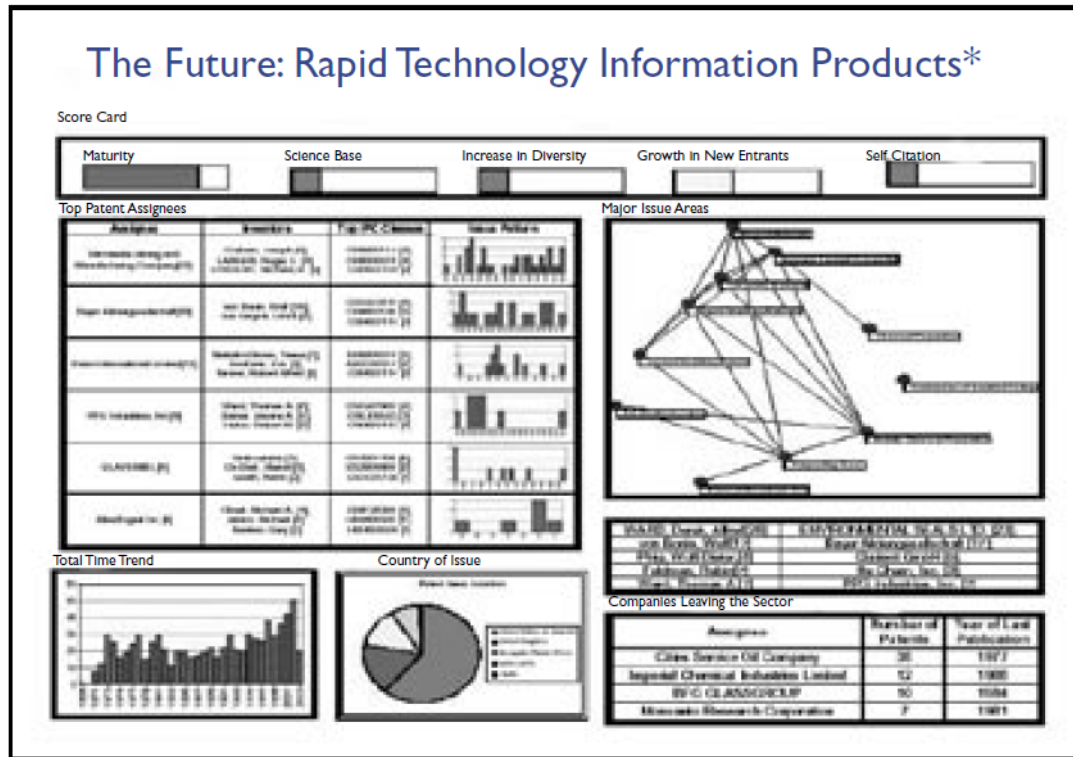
The Future: Rapid Technology Information Products*

Score Card

Maturity

Science Base

Increase in Diversity

Growth in New Entrants

Self Citation

Top Patent Assignees

| Assignee | Inventors | Top IPC Classes | Issue Pattern |
|---|---|---|---|
| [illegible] | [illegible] | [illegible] | |
| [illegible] | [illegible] | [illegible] | |
| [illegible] | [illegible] | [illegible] | |
| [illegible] | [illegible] | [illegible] | |
| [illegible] | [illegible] | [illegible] | |
| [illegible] | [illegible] | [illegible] | |

Major Issue Areas

| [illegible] | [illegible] |
|---|---|
| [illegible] | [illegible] |
| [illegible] | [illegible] |
| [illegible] | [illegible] |
| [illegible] | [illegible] |

Total Time Trend

Country of Issue

Patent Issue Location

Companies Leaving the Sector

| Assignee | Number of Patents | Year of Last Publication |
|---|---|---|
| Cities Service Oil Company | 36 | 1977 |
| Imperial Chemical Industries Limited | 12 | 1986 |
| BFC CLASSGROUP | 10 | 1984 |
| Monsanto Research Corporation | 7 | 1981 |